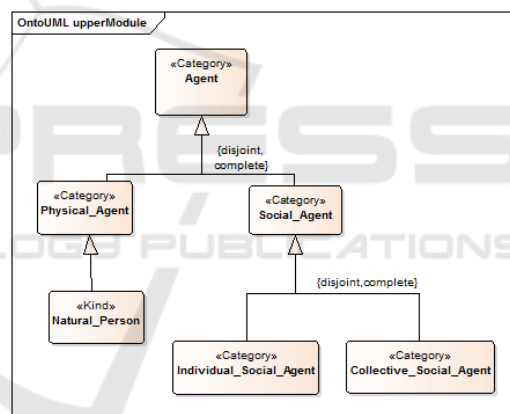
OntoUML upperModule

«Category»
Agent

{disjoint, complete}

«Category»
Physical_Agent

«Category»
Social_Agent

«Kind»
Natural_Person

{disjoint,complete}

«Category»
Individual_Social_Agent

«Category»
Collective_Social_Agent

PRESS
PUBLICATIONS